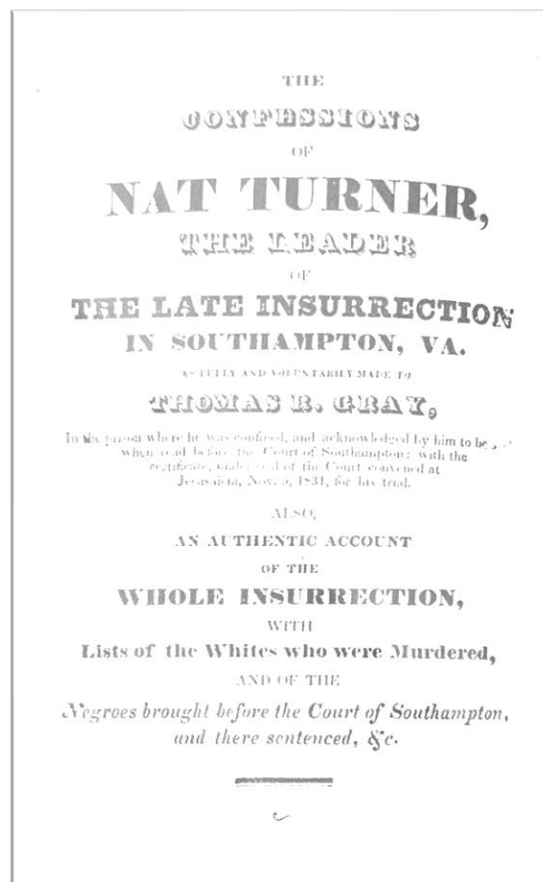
THE

CONFESSIONS

OF

NAT TURNER,

THE LEADER

OF

THE LATE INSURRECTION

IN SOUTHAMPTON, VA.

AS FULLY AND VOLUNTARILY MADE TO

THOMAS R. GRAY,

In the prison where he was confined, and acknowledged by him to be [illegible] when read before the Court of Southampton; with the certificate, under seal of the Court convened at Jerusalem, Nov. 5, 1831, for his trial.

ALSO,

AN AUTHENTIC ACCOUNT

OF THE

WHOLE INSURRECTION,

WITH

Lists of the Whites who were Murdered,

AND OF THE

Negroes brought before the Court of Southampton, and there sentenced, &c.